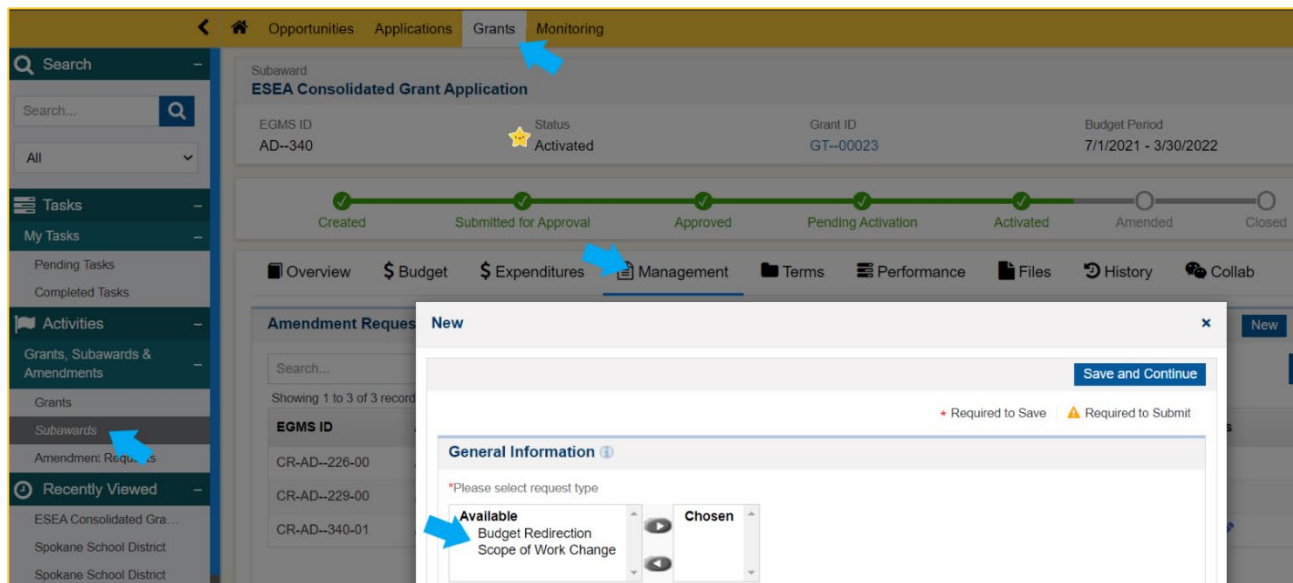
Opportunities Applications Grants Monitoring

Search
Search...
All

Tasks
My Tasks
Pending Tasks
Completed Tasks

Activities
Grants, Subawards & Amendments
Grants
Subawards
Amendment Req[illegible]s

Recently Viewed
ESEA Consolidated Gra...
Spokane School District
Spokane School District

Subaward
ESEA Consolidated Grant Application

EGMS ID
AD--340

Status
Activated

Grant ID
GT--00023

Budget Period
7/1/2021 - 3/30/2022

Created Submitted for Approval Approved Pending Activation Activated Amended Closed

Overview $ Budget $ Expenditures Management Terms Performance Files History Collab

Amendment Reques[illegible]
Search...
Showing 1 to 3 of 3 record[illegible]
EGMS ID
CR-AD--226-00
CR-AD--229-00
CR-AD--340-01

New

New ×

Save and Continue

* Required to Save Required to Submit

General Information

*Please select request type

Available
Budget Redirection
Scope of Work Change

Chosen